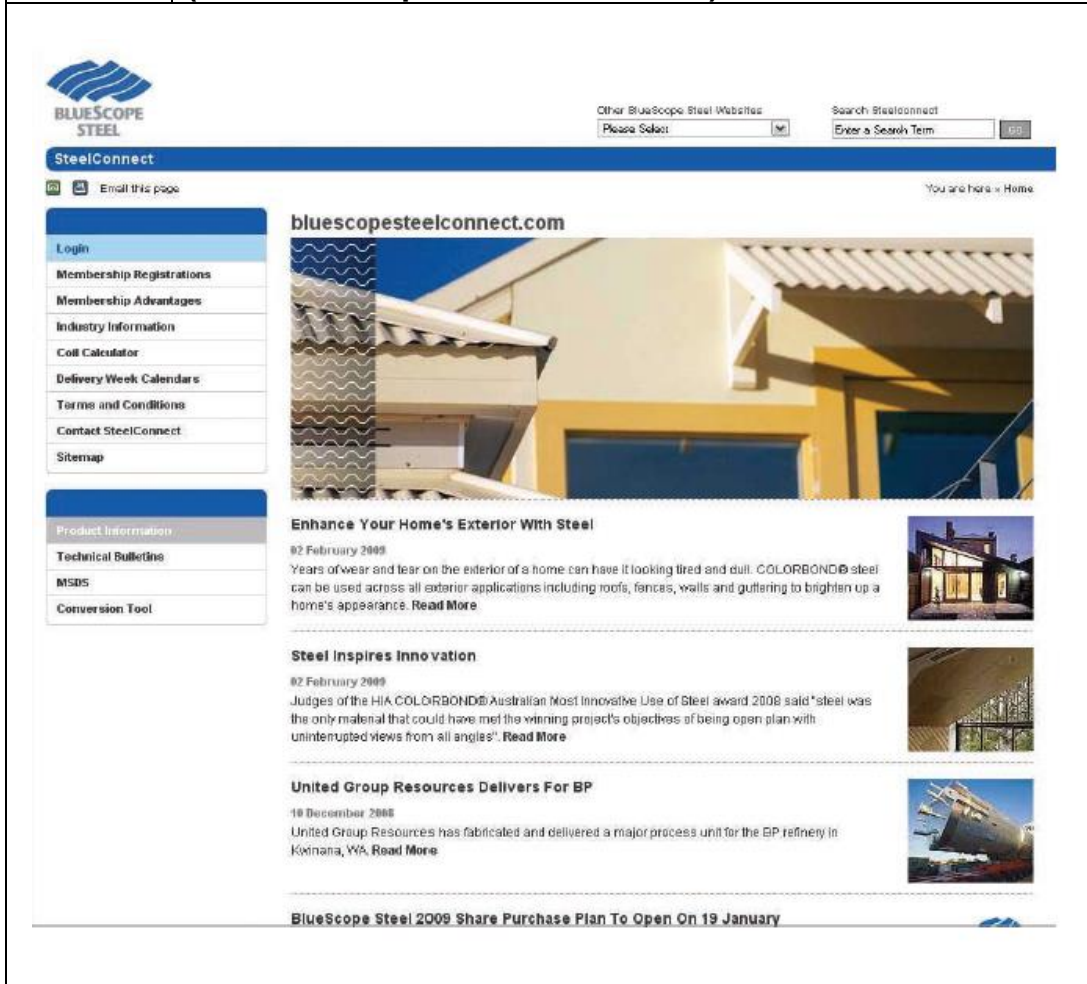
BLUESCOPE STEEL

Other BlueScope Steel Websites
Please Select

Search Steelconnect
Enter a Search Term
GO

SteelConnect

Email this page

You are here » Home

Login
Membership Registrations
Membership Advantages
Industry Information
Coil Calculator
Delivery Week Calendars
Terms and Conditions
Contact SteelConnect
Sitemap

Product Information
Technical Bulletins
MSDS
Conversion Tool

bluescopesteelconnect.com

Enhance Your Home's Exterior With Steel

02 February 2009
Years of wear and tear on the exterior of a home can have it looking tired and dull. COLORBOND® steel can be used across all exterior applications including roofs, fences, walls and guttering to brighten up a home's appearance. Read More

Steel Inspires Innovation

02 February 2009
Judges of the HIA COLORBOND® Australian Most Innovative Use of Steel award 2008 said "steel was the only material that could have met the winning project's objectives of being open plan with uninterrupted views from all angles". Read More

United Group Resources Delivers For BP

10 December 2008
United Group Resources has fabricated and delivered a major process unit for the BP refinery in Kwinana, WA. Read More

BlueScope Steel 2009 Share Purchase Plan To Open On 19 January